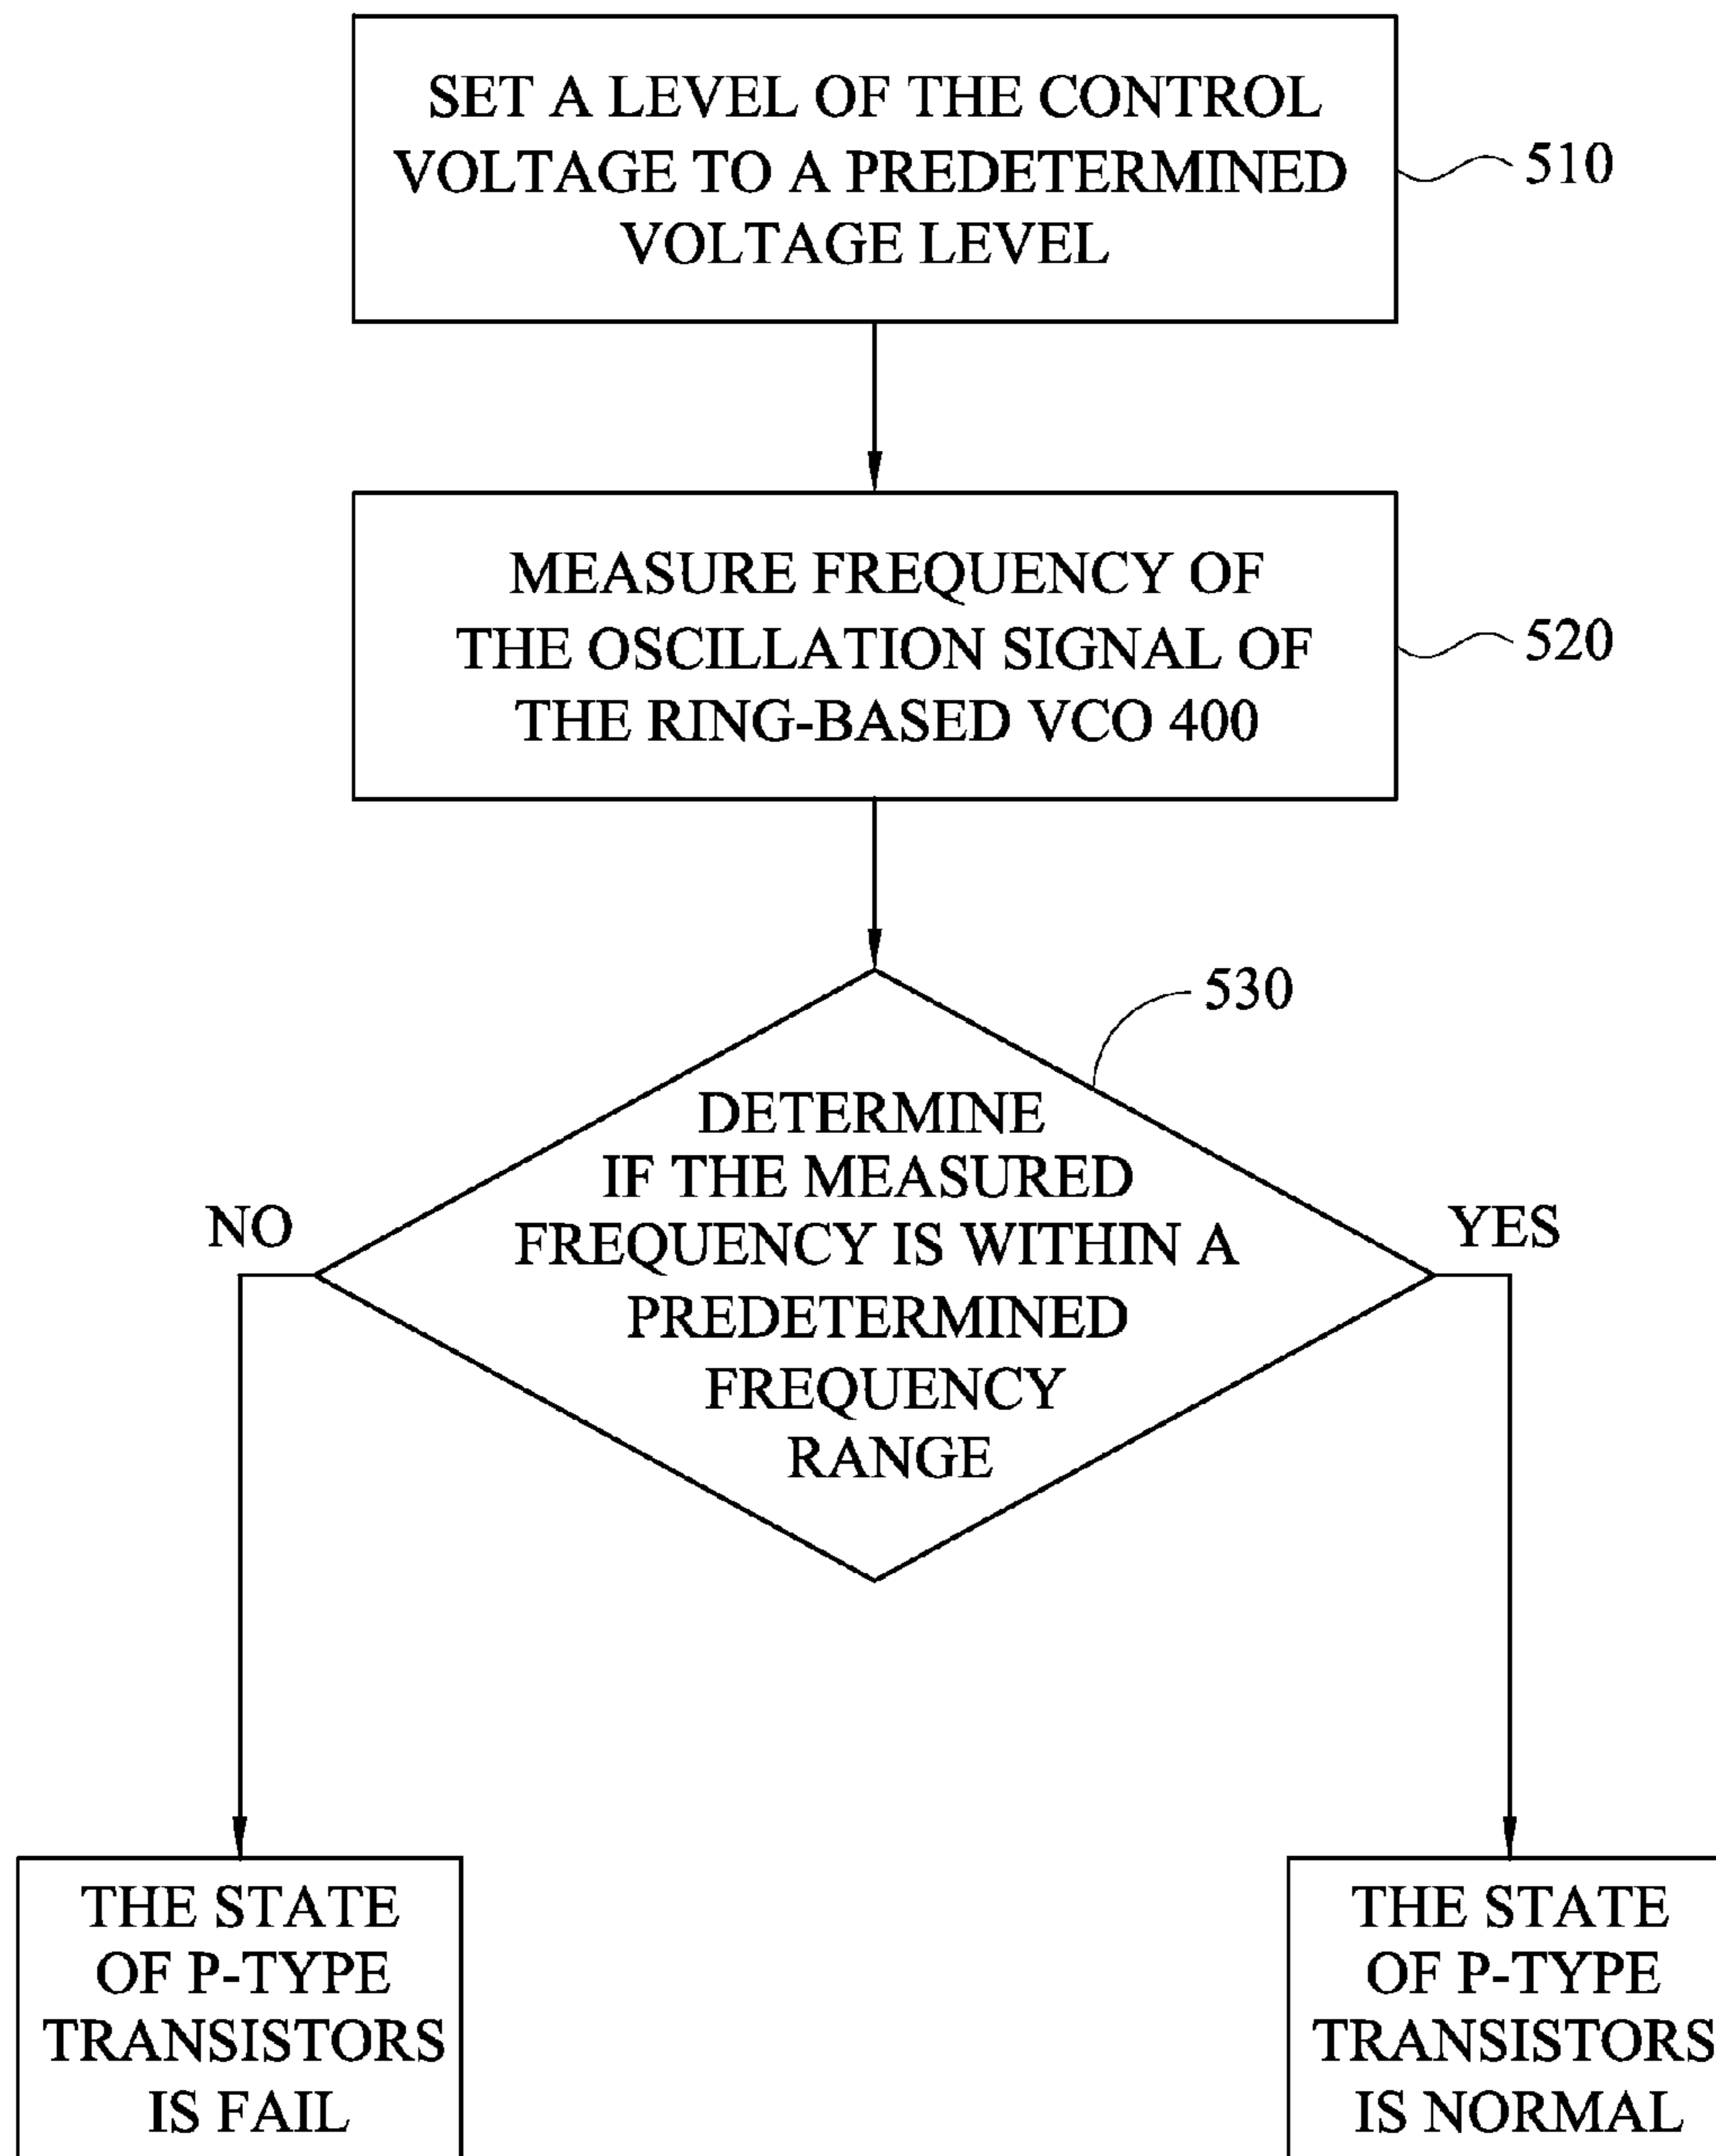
SET A LEVEL OF THE CONTROL VOLTAGE TO A PREDETERMINED VOLTAGE LEVEL

510

MEASURE FREQUENCY OF THE OSCILLATION SIGNAL OF THE RING-BASED VCO 400

520

530

DETERMINE IF THE MEASURED FREQUENCY IS WITHIN A PREDETERMINED FREQUENCY RANGE

NO

YES

THE STATE OF P-TYPE TRANSISTORS IS FAIL

THE STATE OF P-TYPE TRANSISTORS IS NORMAL